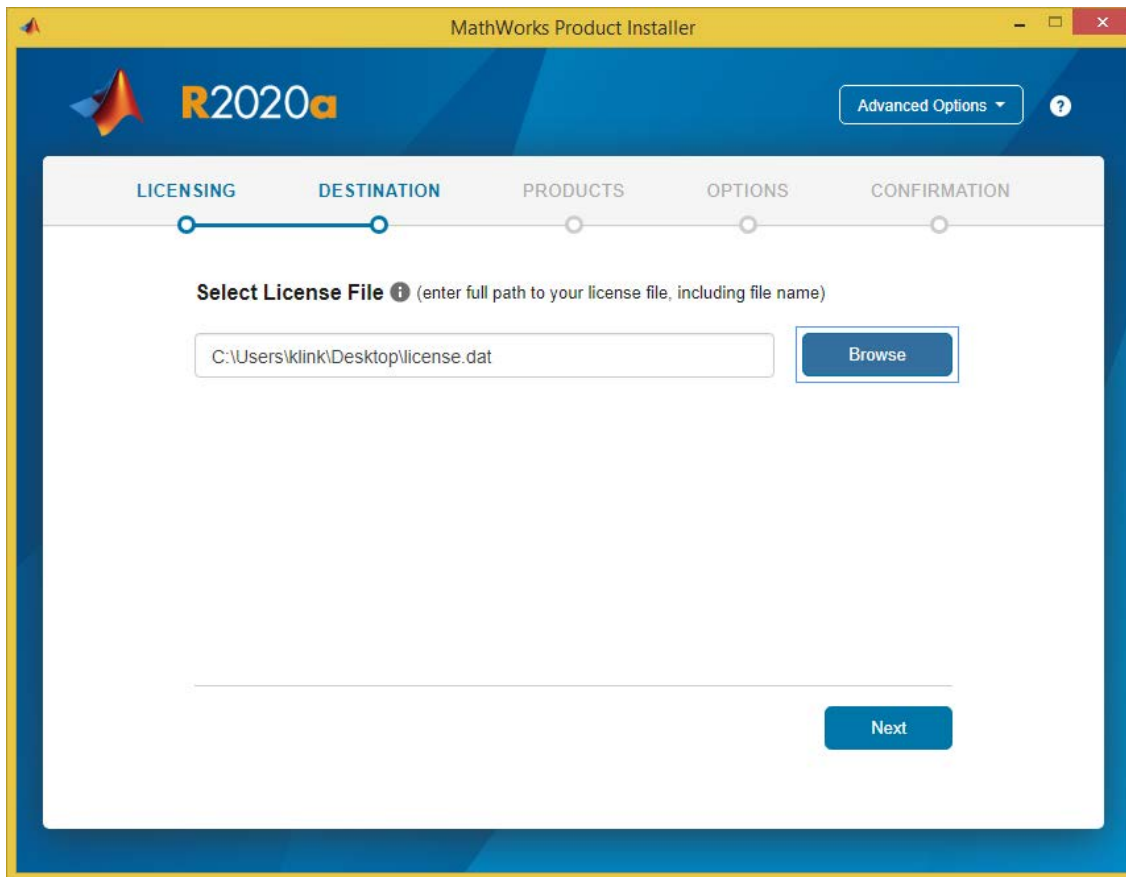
MathWorks Product Installer

R2020a

Advanced Options ▾

?

LICENSING DESTINATION PRODUCTS OPTIONS CONFIRMATION

Select License File (enter full path to your license file, including file name)

C:\Users\klink\Desktop\license.dat

Browse

Next